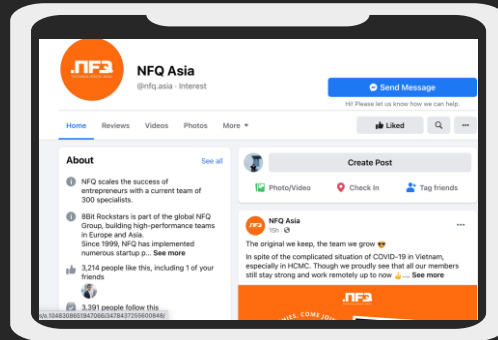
.NFQ

NFQ Asia
@nfq.asia · Interest

Send Message
Hi! Please let us know how we can help.

Home Reviews Videos Photos More

Liked

About
See all

NFQ scales the success of entrepreneurs with a current team of 300 specialists.

8Bit Rockstars is part of the global NFQ Group, building high-performance teams in Europe and Asia. Since 1999, NFQ has implemented numerous startup p... See more

3,214 people like this, including 1 of your friends

3,391 people follow this

Create Post

Photo/Video Check In Tag friends

NFQ Asia
15h

The original we keep, the team we grow 😎

In spite of the complicated situation of COVID-19 in Vietnam, especially in HCMC. Though we proudly see that all our members still stay strong and work remotely up to now 👍... See more

.NFQ

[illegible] COME JOI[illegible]

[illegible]/a.104830865947066/3478437259600848/